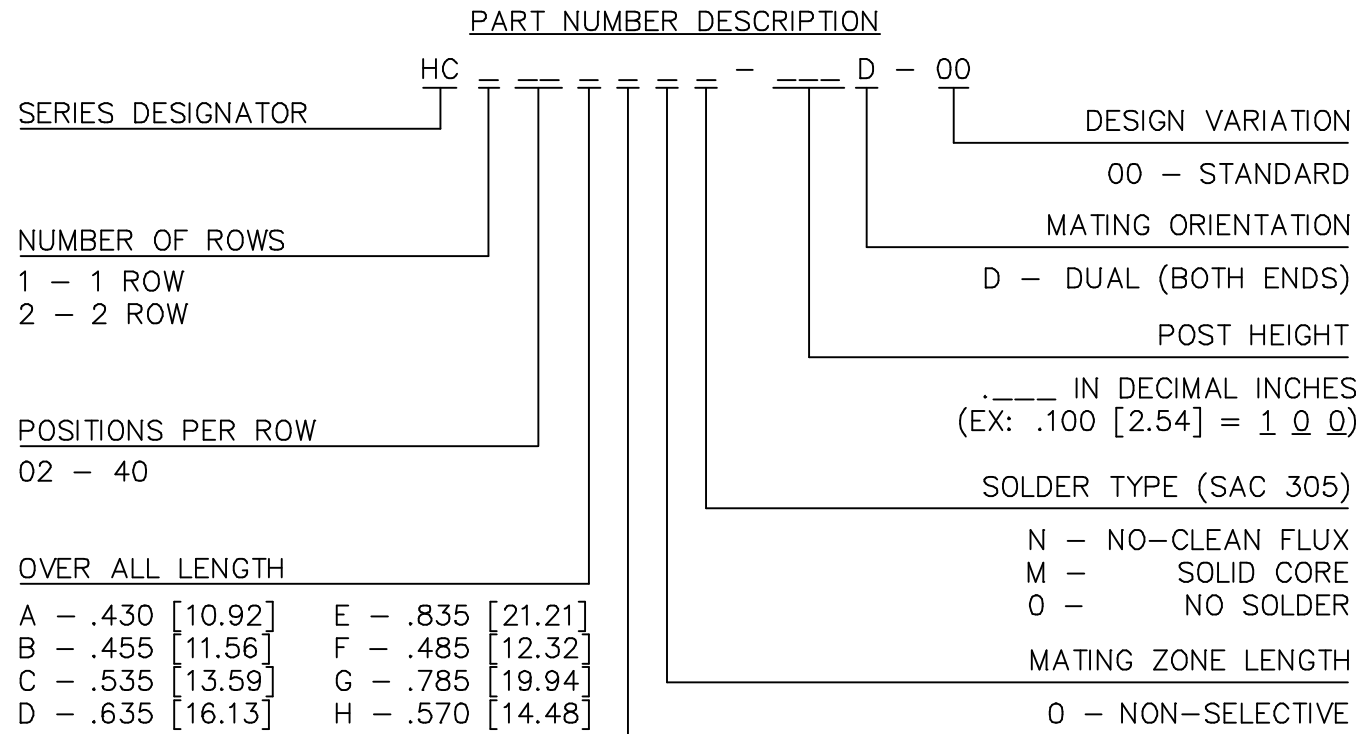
PART NUMBER DESCRIPTION

HC _ __ _ _ _ _ - ___ D - 00

SERIES DESIGNATOR

NUMBER OF ROWS
1 – 1 ROW
2 – 2 ROW

POSITIONS PER ROW
02 – 40

OVER ALL LENGTH
A – .430 [10.92]
B – .455 [11.56]
C – .535 [13.59]
D – .635 [16.13]
E – .835 [21.21]
F – .485 [12.32]
G – .785 [19.94]
H – .570 [14.48]

DESIGN VARIATION
00 – STANDARD

MATING ORIENTATION
D – DUAL (BOTH ENDS)

POST HEIGHT
.___ IN DECIMAL INCHES
(EX: .100 [2.54] = 1 0 0)

SOLDER TYPE (SAC 305)
N – NO-CLEAN FLUX
M – SOLID CORE
0 – NO SOLDER

MATING ZONE LENGTH
0 – NON-SELECTIVE